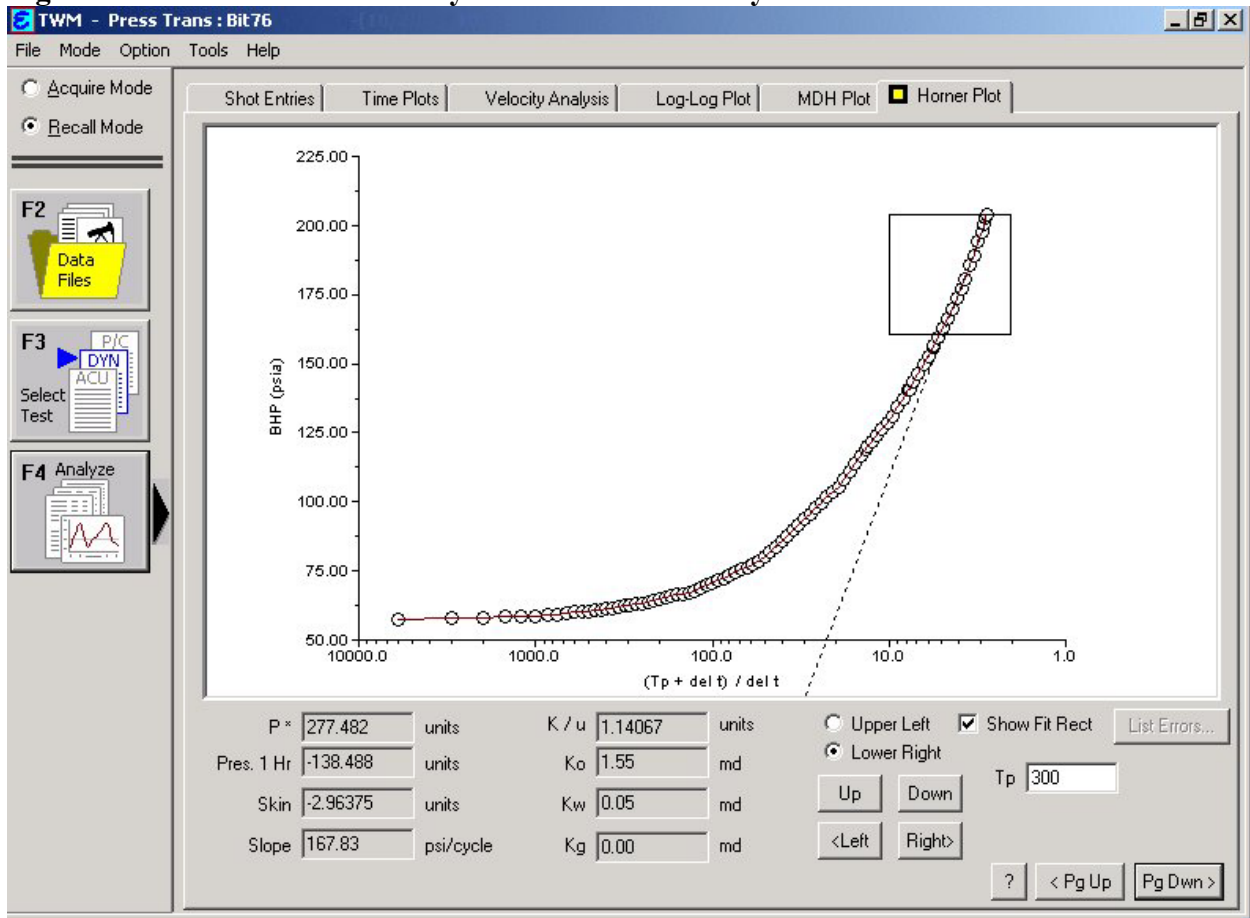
TWM - Press Trans : Bit76

File Mode Option Tools Help

Acquire Mode
Recall Mode

F2
Data Files

F3
P/C
DYN
ACU
Select Test

F4 Analyze

Shot Entries | Time Plots | Velocity Analysis | Log-Log Plot | MDH Plot | Horner Plot

225.00
200.00
175.00
150.00
125.00
100.00
75.00
50.00
BHP (psia)
10000.0 1000.0 100.0 10.0 1.0
(Tp + del t) / del t

P * 277.482 units
Pres. 1 Hr -138.488 units
Skin -2.96375 units
Slope 167.83 psi/cycle

K / u 1.14067 units
Ko 1.55 md
Kw 0.05 md
Kg 0.00 md

Upper Left
Lower Right
Show Fit Rect
List Errors...
Tp 300
Up Down
<Left Right>
? < Pg Up Pg Dwn >